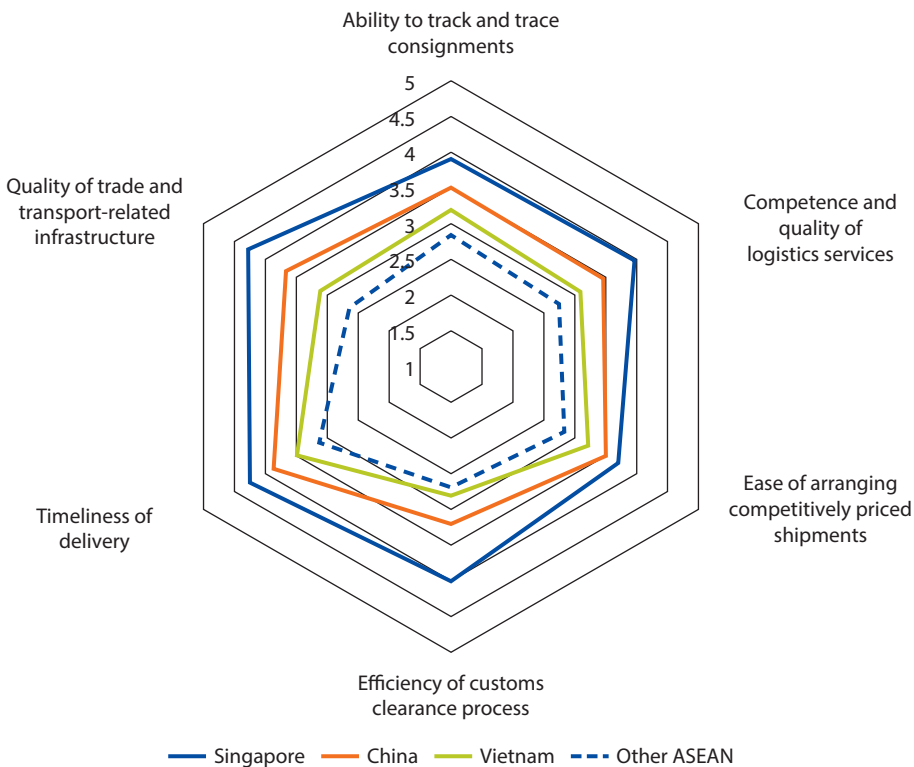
Ability to track and trace consignments

5
4.5
4
3.5
3
2.5
2
1.5
1

Competence and quality of logistics services

Ease of arranging competitively priced shipments

Efficiency of customs clearance process

Timeliness of delivery

Quality of trade and transport-related infrastructure

Singapore China Vietnam Other ASEAN